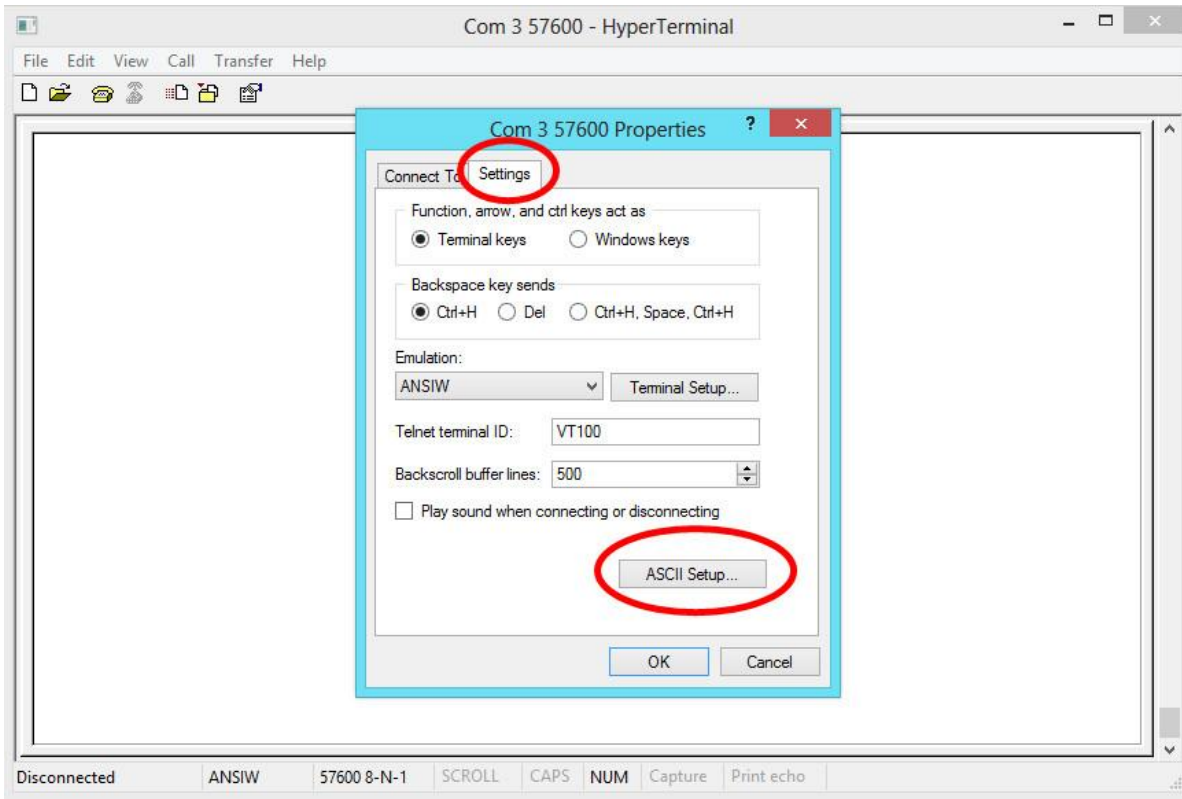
Com 3 57600 - HyperTerminal

File Edit View Call Transfer Help

Com 3 57600 Properties

?

Connect To Settings

Function, arrow, and ctrl keys act as

Terminal keys Windows keys

Backspace key sends

Ctrl+H Del Ctrl+H, Space, Ctrl+H

Emulation:

ANSIW

Terminal Setup...

Telnet terminal ID: VT100

Backscroll buffer lines: 500

Play sound when connecting or disconnecting

ASCII Setup...

OK Cancel

Disconnected ANSIW 57600 8-N-1 SCROLL CAPS NUM Capture Print echo